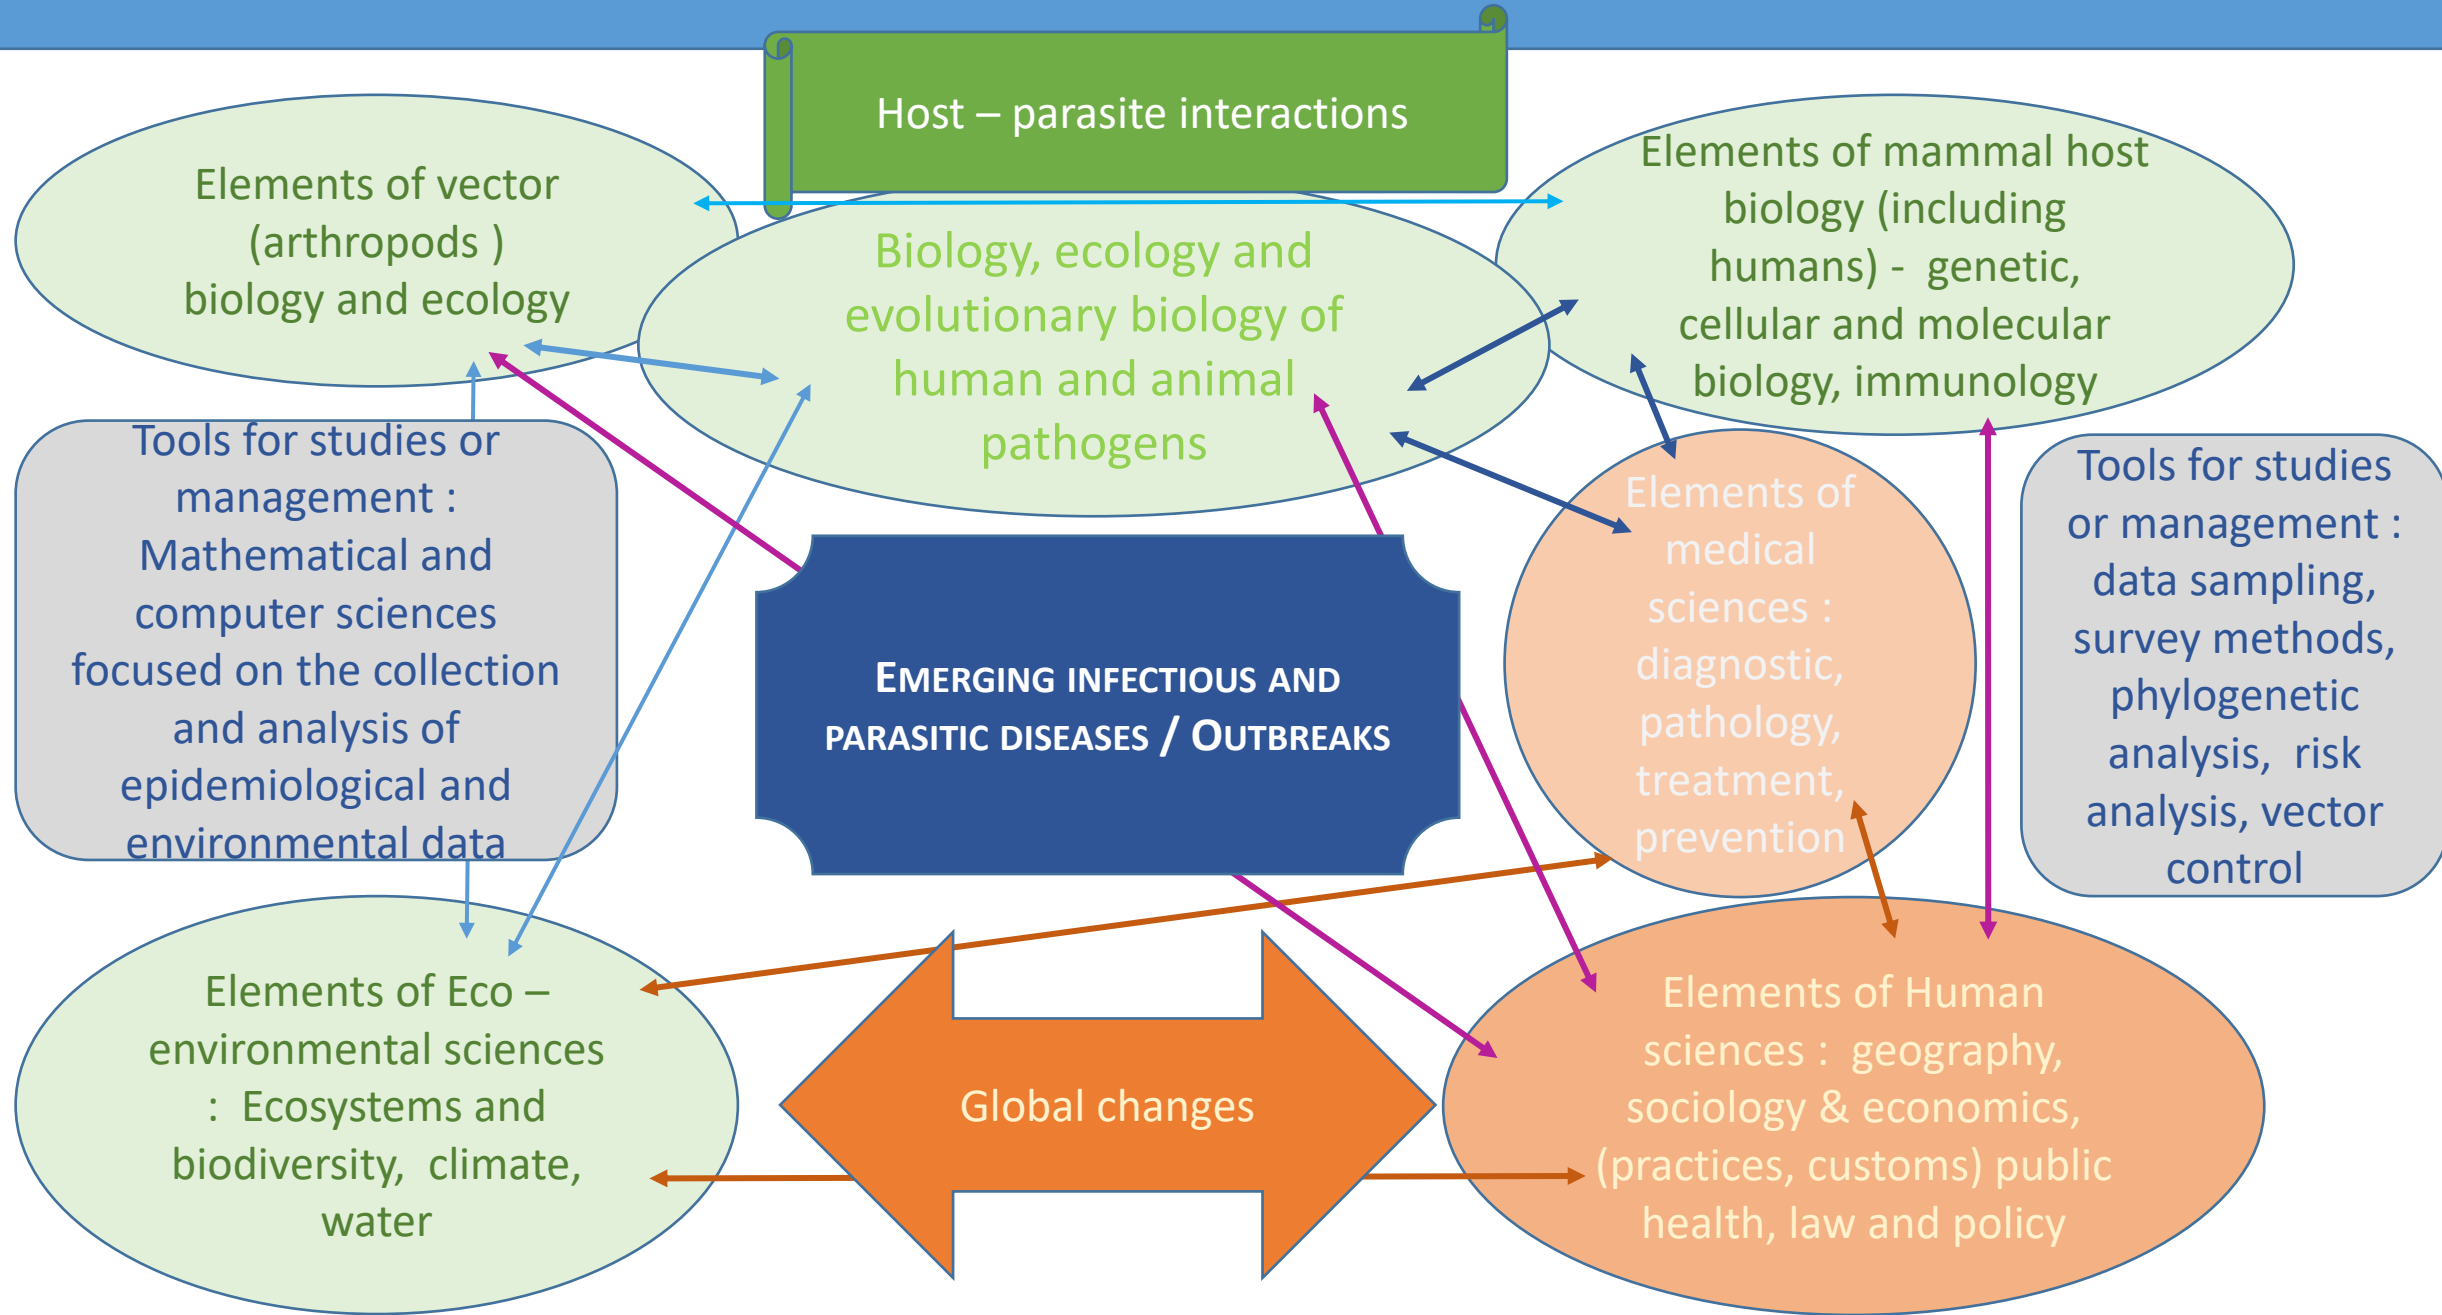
Host – parasite interactions

Elements of vector (arthropods ) biology and ecology

Biology, ecology and evolutionary biology of human and animal pathogens

Elements of mammal host biology (including humans) - genetic, cellular and molecular biology, immunology

Tools for studies or management : Mathematical and computer sciences focused on the collection and analysis of epidemiological and environmental data

EMERGING INFECTIOUS AND PARASITIC DISEASES / OUTBREAKS

Elements of medical sciences : diagnostic, pathology, treatment, prevention

Tools for studies or management : data sampling, survey methods, phylogenetic analysis, risk analysis, vector control

Elements of Eco – environmental sciences : Ecosystems and biodiversity, climate, water

Global changes

Elements of Human sciences : geography, sociology & economics, (practices, customs) public health, law and policy